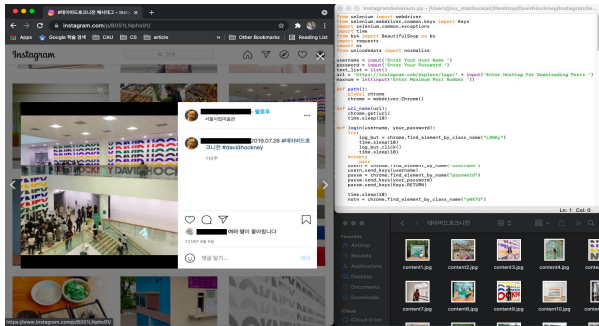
#데이비드호크니전 해시태그 • Inst
instagram.com/p/B05fL1Nphs91/
Apps Google 학술 검색 CAU CS article Other Bookmarks Reading List
Instagram
• 팔로우
서울시립미술관
2019.07.26 #데이비드호
크니전 #davidhockney
1137주
여러 명이 좋아합니다
2019년 8월 8일
댓글 달기...
게시
https://www.instagram.com/p/B05fL1Nphs91/

Instagram/Selenium.py - /Users/jiss_macbookair/Desktop/DavidHockney/Instagramim
from selenium import webdriver
from selenium.webdriver.common.keys import Keys
from selenium.common.exceptions
import time
from bs4 import BeautifulSoup as bs
import requests
import os
from unicodedata import normalize

username = input('Enter Your User Name ')
password = input('Enter Your Password ')
hashTag_list = list()
url = "https://www.instagram.com/explore/tags/" + input('Enter Hashtag for Downloading Posts ')
maxNum = int(input('Enter Maximum Post Number '))

def path():
    global chrome
    chrome = webdriver.Chrome()

def url_name(url):
    chrome.get(url)
    time.sleep(10)

def login(username, your_password):
    try:
        log_but = chrome.find_element_by_class_name("L3NKy")
        time.sleep(10)
        log_but.click()
        time.sleep(10)
    except:
    pass
        usern = chrome.find_element_by_name("username")
        usern.send_keys(username)
        passw = chrome.find_element_by_name("password")
        passw.send_keys(your_password)
        passw.send_keys(Keys.RETURN)

        time.sleep(10)
        notn = chrome.find_element_by_class_name("yWX7d")
Ln: 1 Col: 0
데이비드호크니전
Favorites
AirDrop
Recents
Applications
Desktop
Documents
Downloads
iCloud
content1.jpg content2.jpg content3.jpg content4.jpg content5.jpg
content7.jpg content8.jpg content9.jpg content10.jpg content11.jpg